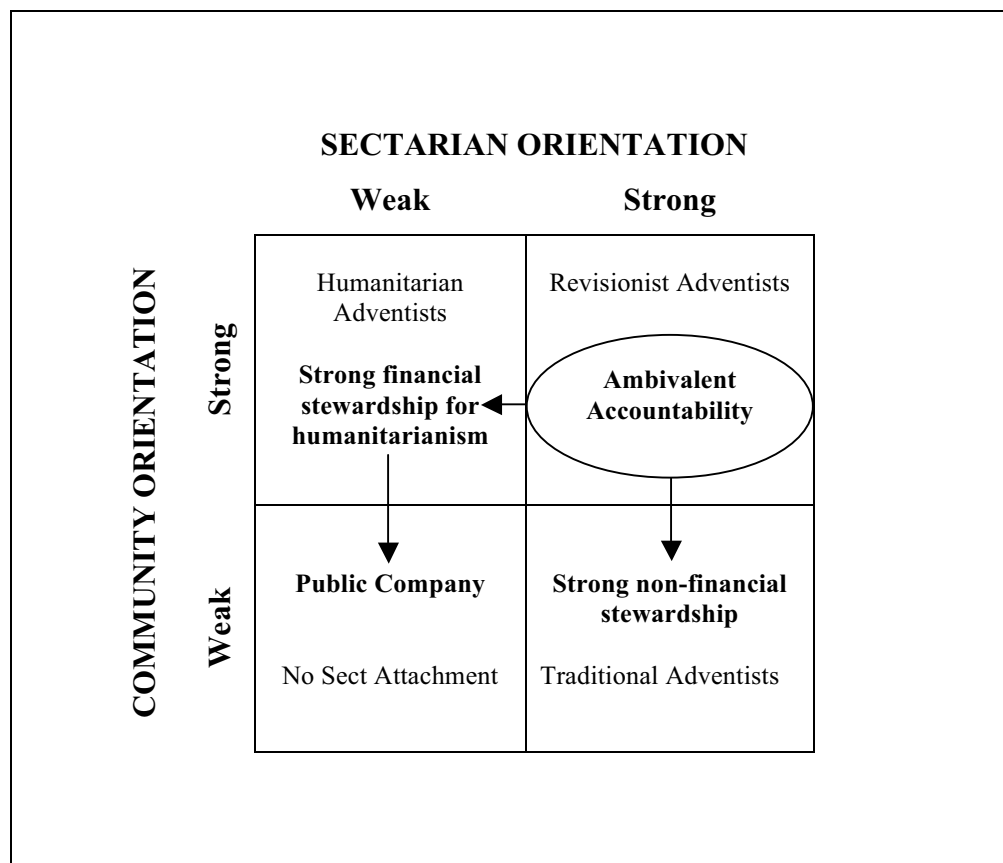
SECTARIAN ORIENTATION

Weak

Strong

COMMUNITY ORIENTATION

Strong

Humanitarian Adventists

Strong financial stewardship for humanitarianism

Revisionist Adventists

Ambivalent Accountability

Weak

Public Company

No Sect Attachment

Strong non-financial stewardship

Traditional Adventists